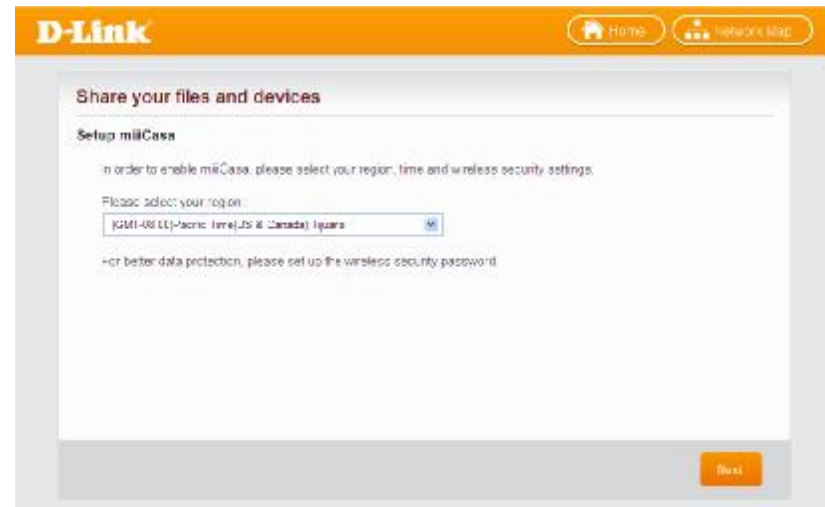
D-Link

Home

Network Map

Share your files and devices

Setup miiCasa

In order to enable miiCasa, please select your region, time and wireless security settings.

Please select your region :

(GMT-08:00) Pacific Time (US & Canada); Tijuana

For better data protection, please set up the wireless security password.

Next